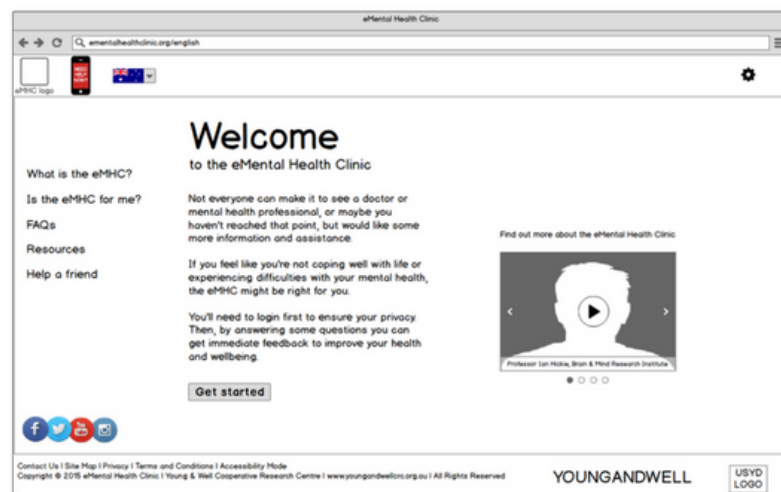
eMental Health Clinic

emghealthclinic.org/english

eMHC logo

NEED HELP NOW?

Welcome

to the eMental Health Clinic

What is the eMHC?

Is the eMHC for me?

FAQs

Resources

Help a friend

Not everyone can make it to see a doctor or mental health professional, or maybe you haven't reached that point, but would like some more information and assistance.

If you feel like you're not coping well with life or experiencing difficulties with your mental health, the eMHC might be right for you.

You'll need to login first to ensure your privacy. Then, by answering some questions you can get immediate feedback to improve your health and wellbeing.

Get started

Find out more about the eMental Health Clinic

Professor Ian Hickie, Brain & Mind Research Institute

You Tube

Contact Us | Site Map | Privacy | Terms and Conditions | Accessibility Mode
Copyright © 2015 eMental Health Clinic | Young & Well Cooperative Research Centre | www.youngandwellcrc.org.au | All Rights Reserved

YOUNGANDWELL

USYD LOGO